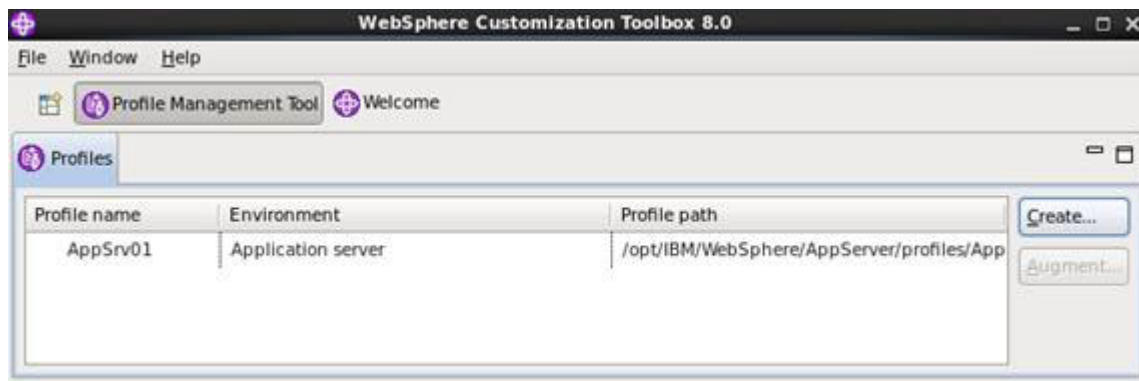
WebSphere Customization Toolbox 8.0

File Window Help

Profile Management Tool Welcome

Profiles

| Profile name | Environment | Profile path |
|---|---|---|
| AppSrv01 | Application server | /opt/IBM/WebSphere/AppServer/profiles/App |

Create...

Augment...